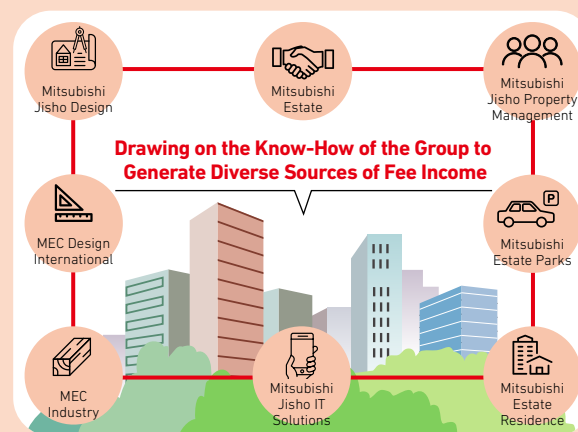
Mitsubishi Jisho Design

Mitsubishi Estate

Mitsubishi Jisho Property Management

Drawing on the Know-How of the Group to Generate Diverse Sources of Fee Income

MEC Design International

P

Mitsubishi Estate Parks

MEC Industry

Mitsubishi Jisho IT Solutions

Mitsubishi Estate Residence